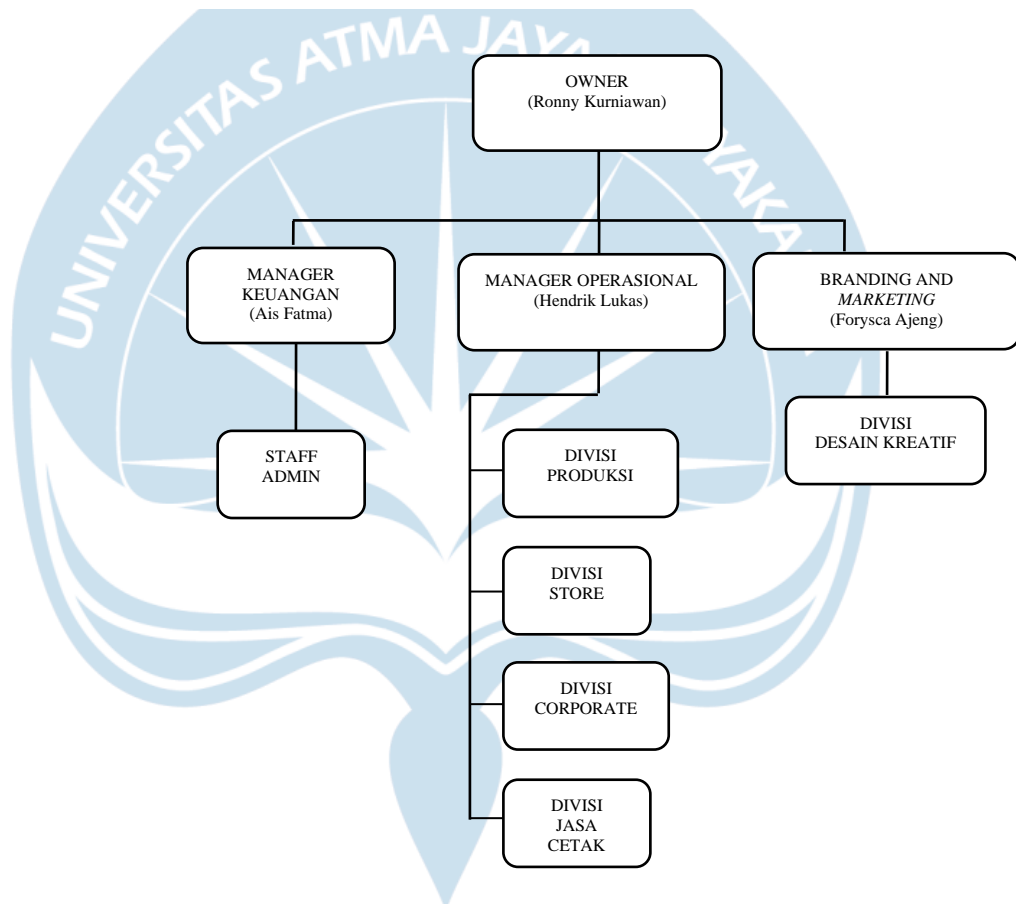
UNIVERSITAS ATMA JAYA YOGYAKARTA

OWNER
(Ronny Kurniawan)

MANAGER KEUANGAN
(Ais Fatma)

MANAGER OPERASIONAL
(Hendrik Lukas)

BRANDING AND *MARKETING*
(Forysca Ajeng)

STAFF ADMIN

DIVISI PRODUKSI

DIVISI DESAIN KREATIF

DIVISI STORE

DIVISI CORPORATE

DIVISI JASA CETAK